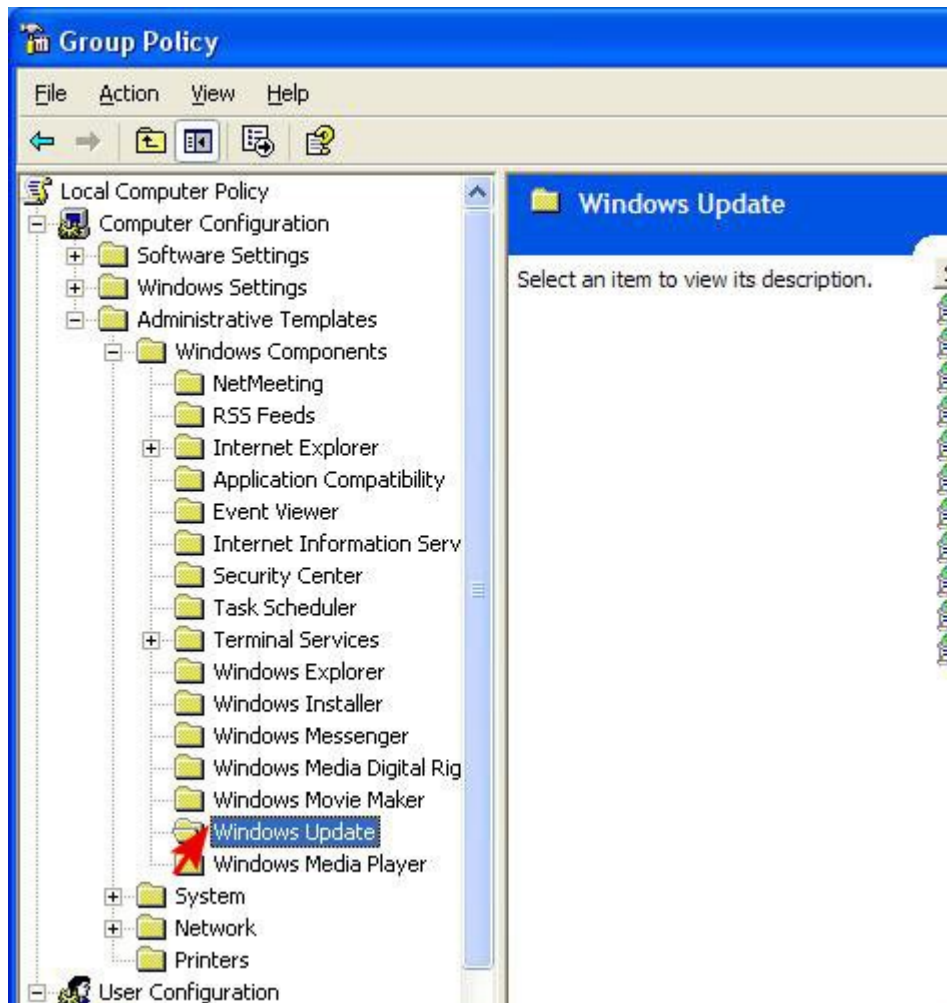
Group Policy

File Action View Help

Local Computer Policy
Computer Configuration
Software Settings
Windows Settings
Administrative Templates
Windows Components
NetMeeting
RSS Feeds
Internet Explorer
Application Compatibility
Event Viewer
Internet Information Serv
Security Center
Task Scheduler
Terminal Services
Windows Explorer
Windows Installer
Windows Messenger
Windows Media Digital Rig
Windows Movie Maker
Windows Update
Windows Media Player
System
Network
Printers
User Configuration

Windows Update

Select an item to view its description.